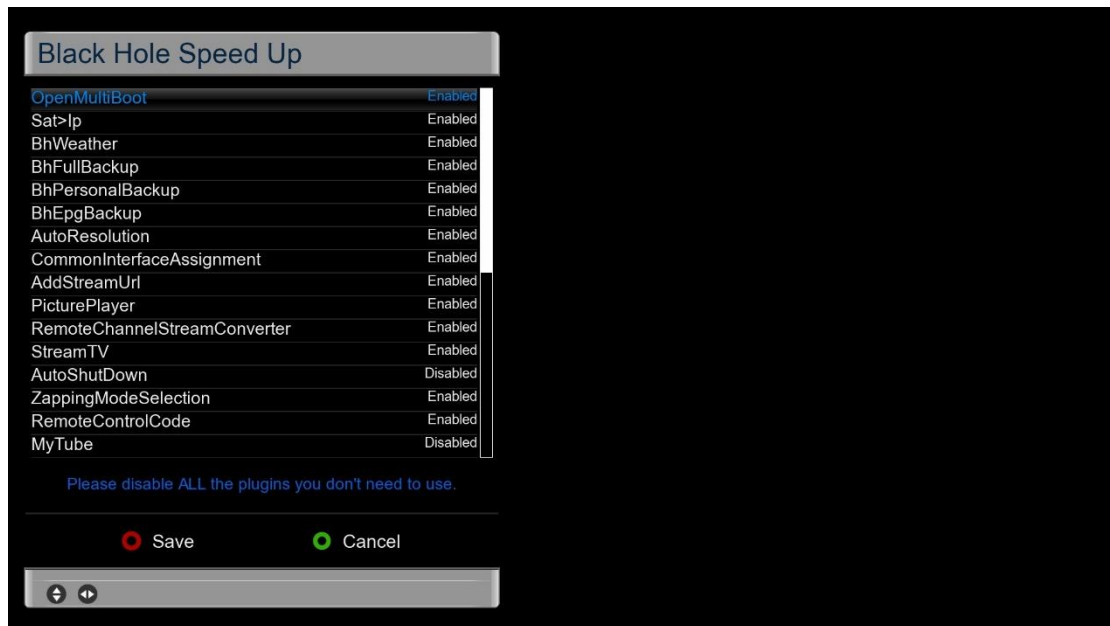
Black Hole Speed Up

| | |
|---|---|
| OpenMultiBoot | Enabled |
| Sat>Ip | Enabled |
| BhWeather | Enabled |
| BhFullBackup | Enabled |
| BhPersonalBackup | Enabled |
| BhEpgBackup | Enabled |
| AutoResolution | Enabled |
| CommonInterfaceAssignment | Enabled |
| AddStreamUrl | Enabled |
| PicturePlayer | Enabled |
| RemoteChannelStreamConverter | Enabled |
| StreamTV | Enabled |
| AutoShutDown | Disabled |
| ZappingModeSelection | Enabled |
| RemoteControlCode | Enabled |
| MyTube | Disabled |

Please disable ALL the plugins you don't need to use.

Save Cancel